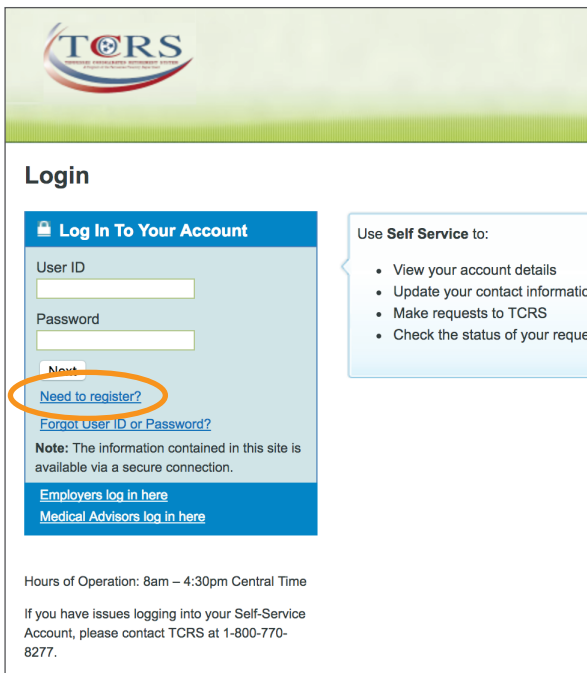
TCRS
TENNESSEE CONSOLIDATED RETIREMENT SYSTEM
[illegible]

Login

Log In To Your Account

User ID

Password

Next

Need to register?

Forgot User ID or Password?

**Note:** The information contained in this site is available via a secure connection.

Employers log in here

Medical Advisors log in here

Use **Self Service** to:

- View your account details
- Update your contact informatio
- Make requests to TCRS
- Check the status of your reque

Hours of Operation: 8am – 4:30pm Central Time

If you have issues logging into your Self-Service Account, please contact TCRS at 1-800-770-8277.